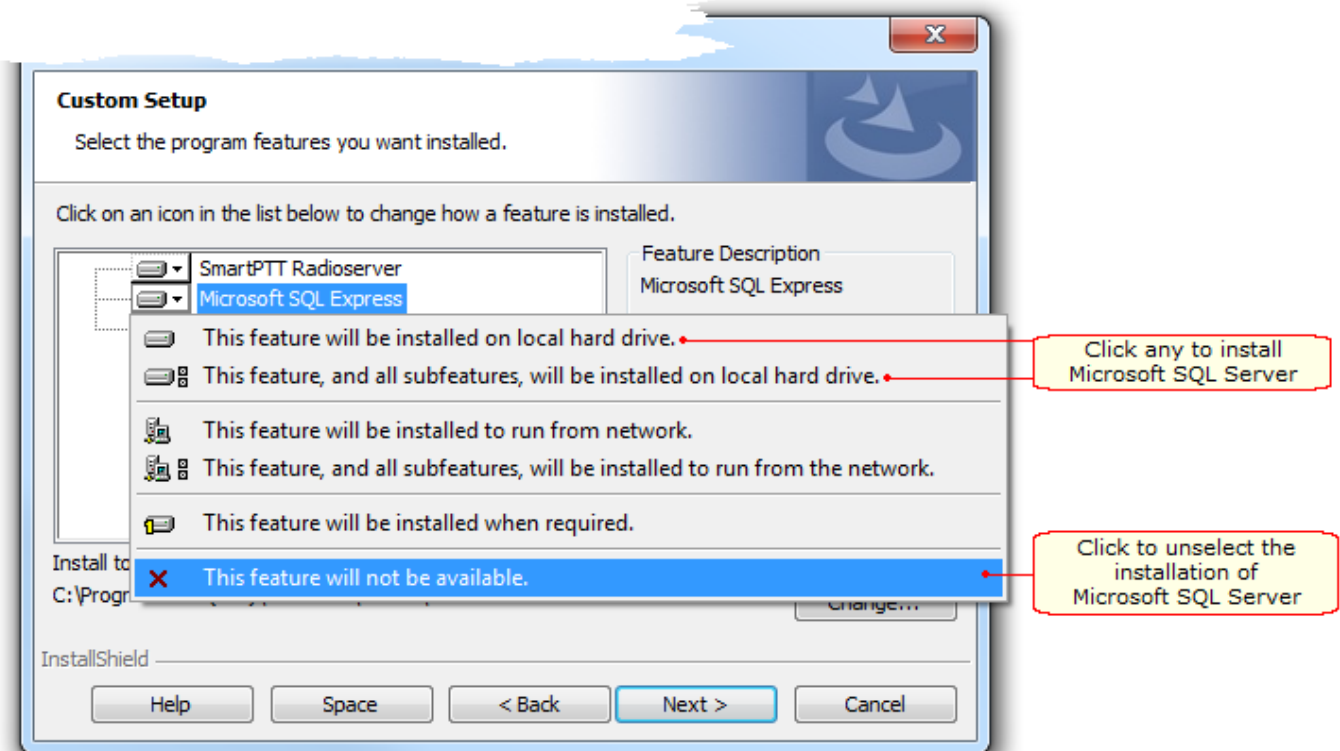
Custom Setup

Select the program features you want installed.

Click on an icon in the list below to change how a feature is installed.

SmartPTT Radioserver
Microsoft SQL Express

Feature Description
Microsoft SQL Express

This feature will be installed on local hard drive.
This feature, and all subfeatures, will be installed on local hard drive.
This feature will be installed to run from network.
This feature, and all subfeatures, will be installed to run from the network.
This feature will be installed when required.
This feature will not be available.

Click any to install Microsoft SQL Server

Click to unselect the installation of Microsoft SQL Server

Install to
C:\Progr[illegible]

Change...

InstallShield

Help
Space
< Back
Next >
Cancel